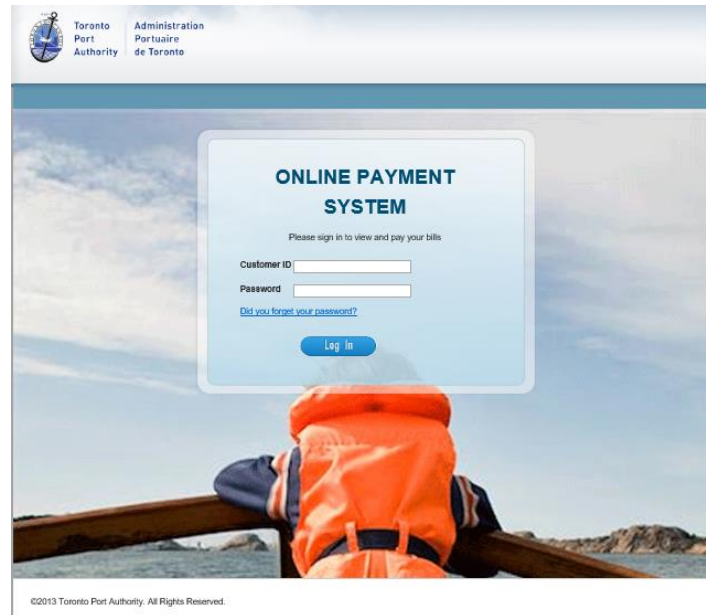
Toronto Port Authority

Administration Portuaire de Toronto

ONLINE PAYMENT SYSTEM

Please sign in to view and pay your bills

Customer ID

Password

Did you forget your password?

Log In

©2013 Toronto Port Authority. All Rights Reserved.